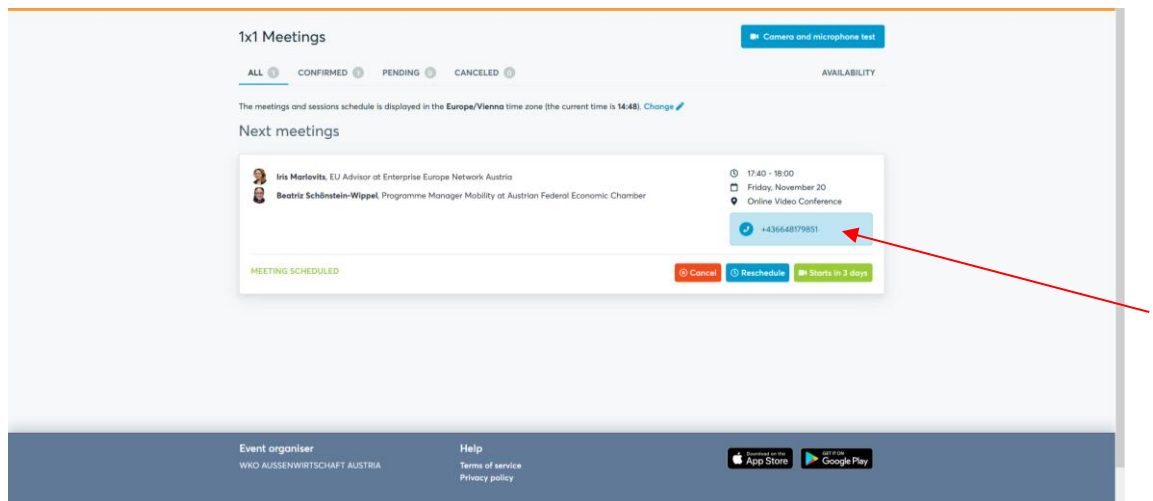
1x1 Meetings

Camera and microphone test

ALL 1 CONFIRMED 1 PENDING 0 CANCELED 0

AVAILABILITY

The meetings and sessions schedule is displayed in the Europe/Vienna time zone (the current time is 14:48). Change

Next meetings

Iris Marlovits, EU Advisor at Enterprise Europe Network Austria

Beatriz Schönstein-Wippel, Programme Manager Mobility at Austrian Federal Economic Chamber

17:40 - 18:00
Friday, November 20
Online Video Conference

+436648179851

MEETING SCHEDULED

Cancel Reschedule Starts in 3 days

Event organiser
WKO AUSSENWIRTSCHAFT AUSTRIA

Help
Terms of service
Privacy policy

Download on the App Store
GET IT ON Google Play